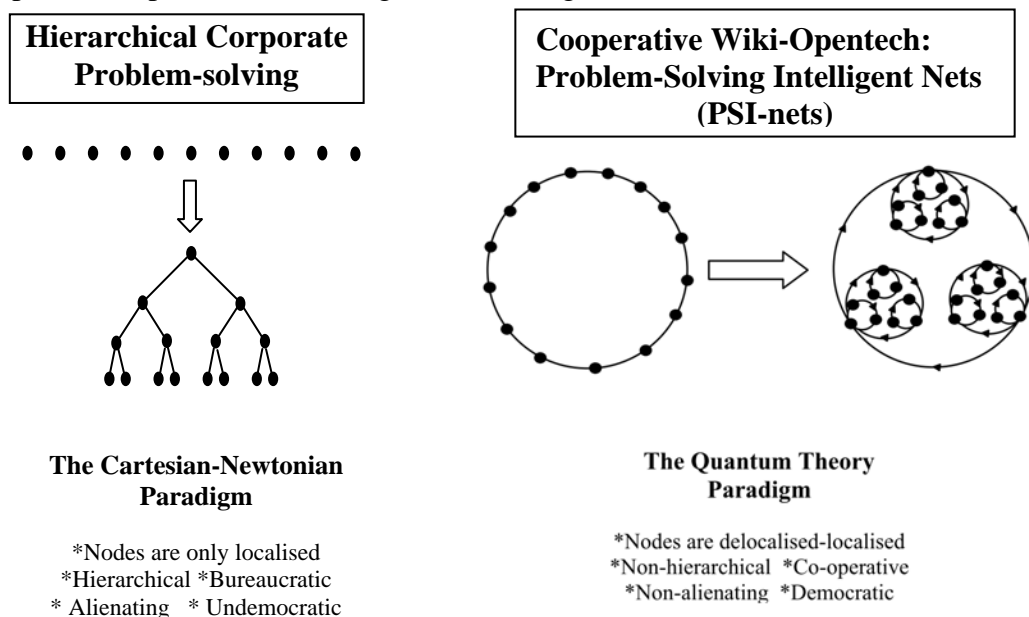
Hierarchical Corporate Problem-solving

The Cartesian-Newtonian Paradigm

*Nodes are only localised
*Hierarchical *Bureaucratic
* Alienating * Undemocratic

Cooperative Wiki-Opentech: Problem-Solving Intelligent Nets (PSI-nets)

The Quantum Theory Paradigm

*Nodes are delocalised-localised
*Non-hierarchical *Co-operative
*Non-alienating *Democratic